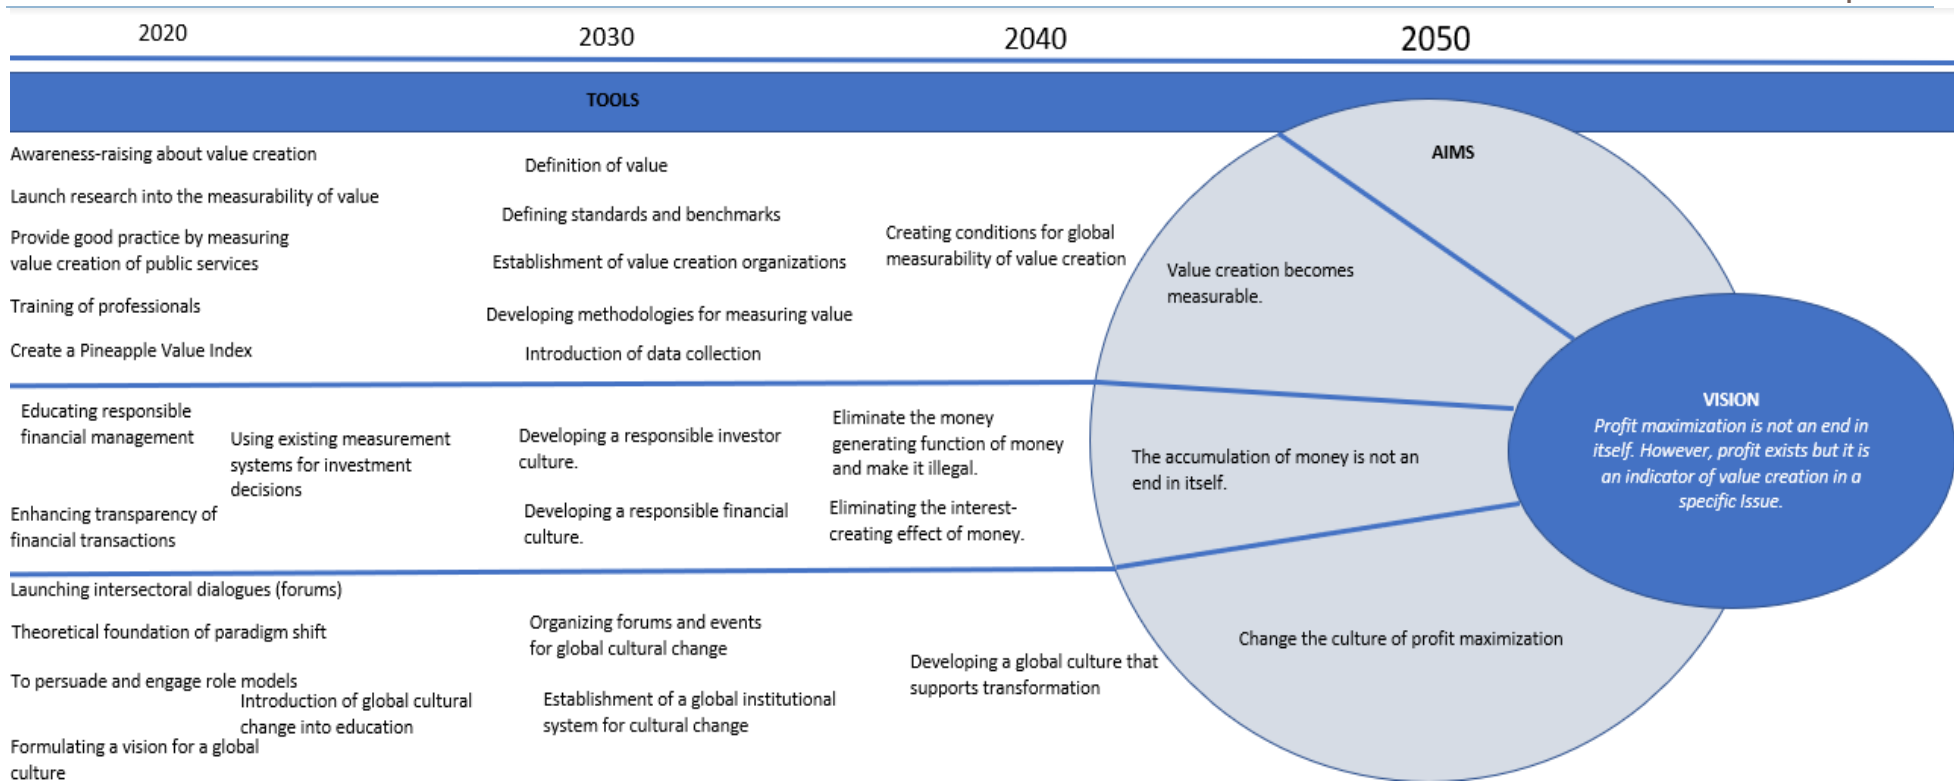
2020

2030

2040

2050

TOOLS

Awareness-raising about value creation

Launch research into the measurability of value

Provide good practice by measuring value creation of public services

Training of professionals

Create a Pineapple Value Index

Definition of value

Defining standards and benchmarks

Establishment of value creation organizations

Developing methodologies for measuring value

Introduction of data collection

Creating conditions for global measurability of value creation

AIMS

Value creation becomes measurable.

Educating responsible financial management

Using existing measurement systems for investment decisions

Enhancing transparency of financial transactions

Developing a responsible investor culture.

Developing a responsible financial culture.

Eliminate the money generating function of money and make it illegal.

Eliminating the interest-creating effect of money.

The accumulation of money is not an end in itself.

VISION

Profit maximization is not an end in itself. However, profit exists but it is an indicator of value creation in a specific Issue.

Launching intersectoral dialogues (forums)

Theoretical foundation of paradigm shift

To persuade and engage role models

Introduction of global cultural change into education

Formulating a vision for a global culture

Organizing forums and events for global cultural change

Establishment of a global institutional system for cultural change

Developing a global culture that supports transformation

Change the culture of profit maximization